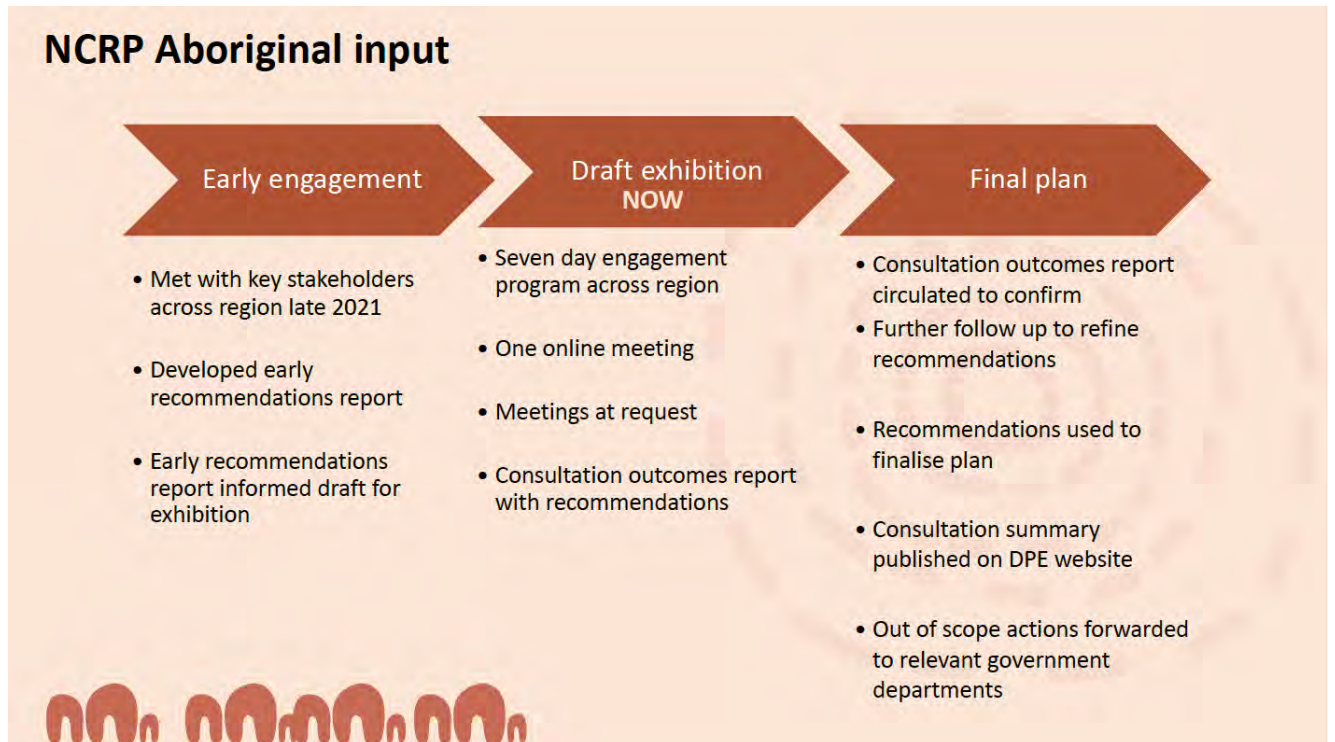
NCRP Aboriginal input

Early engagement

- Met with key stakeholders across region late 2021
- Developed early recommendations report
- Early recommendations report informed draft for exhibition

Draft exhibition
NOW

- Seven day engagement program across region
- One online meeting
- Meetings at request
- Consultation outcomes report with recommendations

Final plan

- Consultation outcomes report circulated to confirm
- Further follow up to refine recommendations
- Recommendations used to finalise plan
- Consultation summary published on DPE website
- Out of scope actions forwarded to relevant government departments